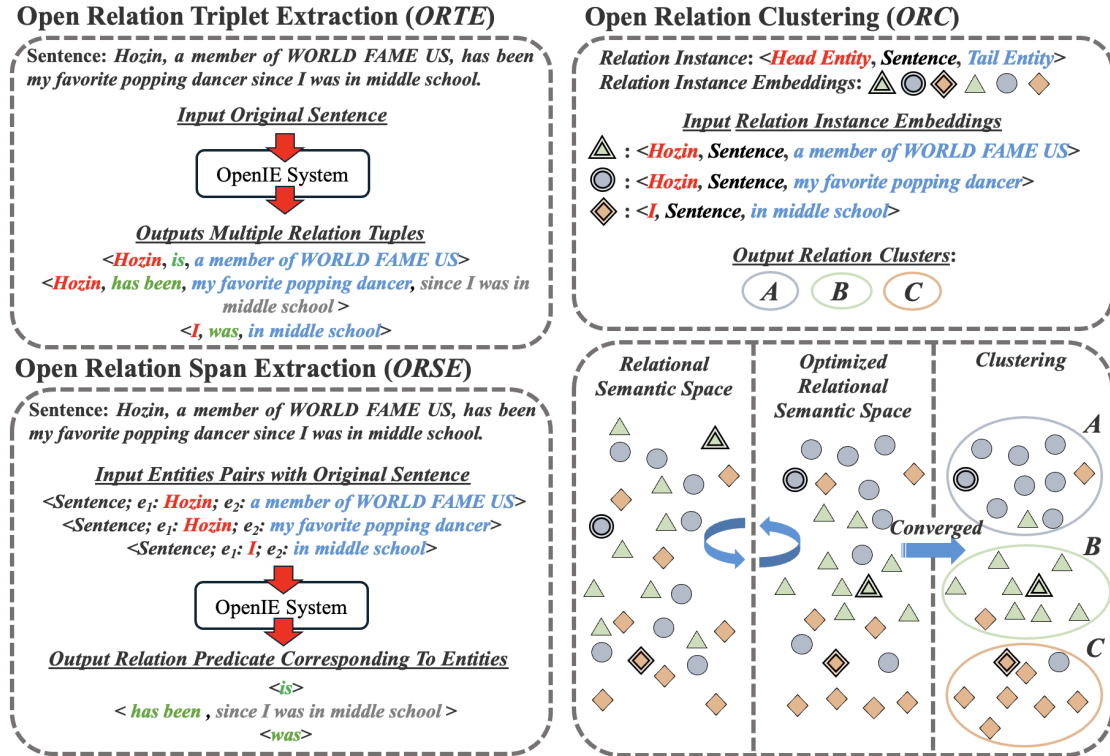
Open Relation Triplet Extraction (ORTE)

Sentence: Hozin, a member of WORLD FAME US, has been my favorite popping dancer since I was in middle school.

Input Original Sentence

OpenIE System

Outputs Multiple Relation Tuples

<Hozin, is, a member of WORLD FAME US>

<Hozin, has been, my favorite popping dancer, since I was in middle school >

<I, was, in middle school>

Open Relation Span Extraction (ORSE)

Sentence: Hozin, a member of WORLD FAME US, has been my favorite popping dancer since I was in middle school.

Input Entities Pairs with Original Sentence

<Sentence; $e_1$: Hozin; $e_2$: a member of WORLD FAME US>

<Sentence; $e_1$: Hozin; $e_2$: my favorite popping dancer>

<Sentence; $e_1$: I; $e_2$: in middle school>

OpenIE System

Output Relation Predicate Corresponding To Entities

<is>

< has been , since I was in middle school >

<was>

Open Relation Clustering (ORC)

Relation Instance: <Head Entity, Sentence, Tail Entity>

Relation Instance Embeddings:

Input Relation Instance Embeddings

: <Hozin, Sentence, a member of WORLD FAME US>

: <Hozin, Sentence, my favorite popping dancer>

: <I, Sentence, in middle school>

Output Relation Clusters:

A B C

Relational Semantic Space

Optimized Relational Semantic Space

Clustering

Converged

A

B

C